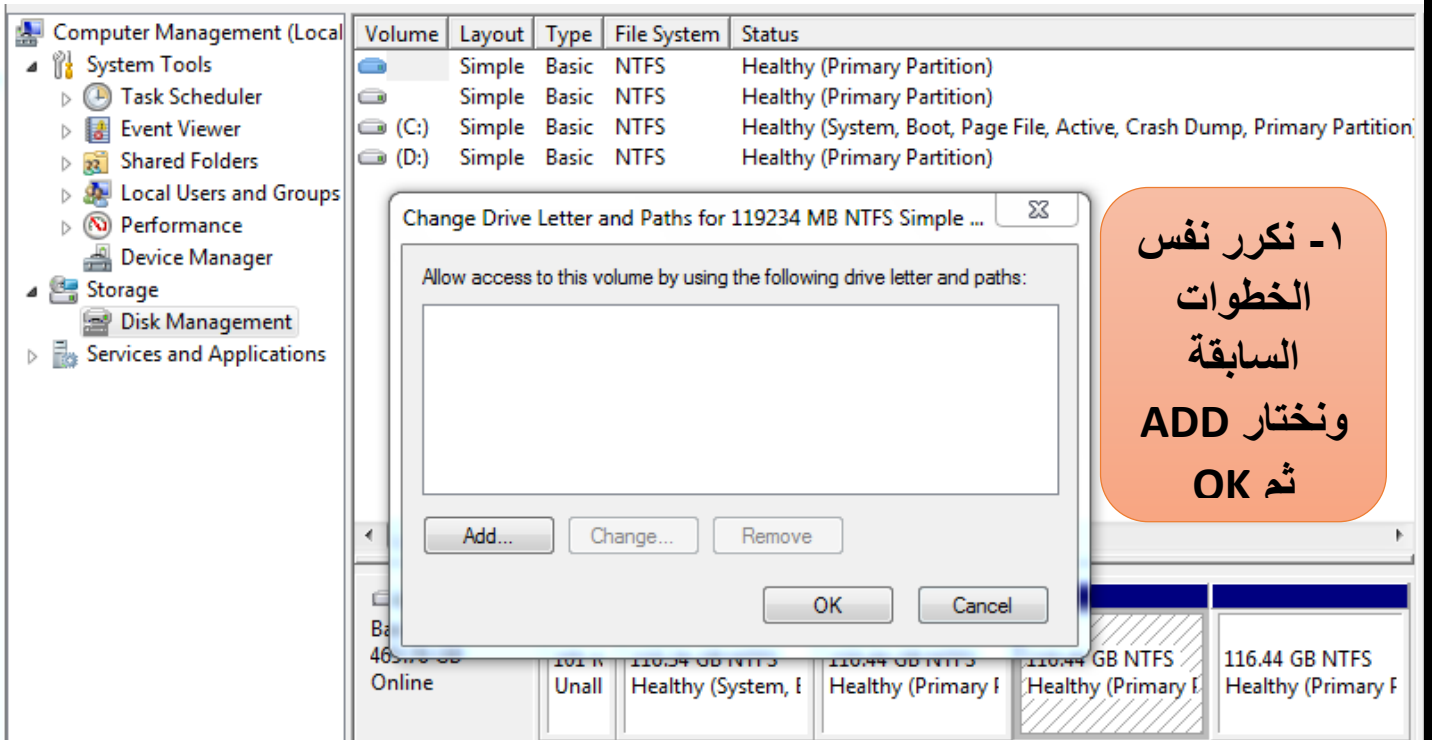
Computer Management (Local
System Tools
Task Scheduler
Event Viewer
Shared Folders
Local Users and Groups
Performance
Device Manager
Storage
Disk Management
Services and Applications

| Volume | Layout | Type | File System | Status |
|---|---|---|---|---|
| | Simple | Basic | NTFS | Healthy (Primary Partition) |
| | Simple | Basic | NTFS | Healthy (Primary Partition) |
| (C:) | Simple | Basic | NTFS | Healthy (System, Boot, Page File, Active, Crash Dump, Primary Partition) |
| (D:) | Simple | Basic | NTFS | Healthy (Primary Partition) |

Change Drive Letter and Paths for 119234 MB NTFS Simple ...

Allow access to this volume by using the following drive letter and paths:

Add...
Change...
Remove

OK
Cancel

١- نكرر نفس الخطوات السابقة ونختار ADD ثم OK

Ba
465.76 GB
Online

101 M
Unall

116.54 GB NTFS
Healthy (System, B

116.44 GB NTFS
Healthy (Primary P

116.44 GB NTFS
Healthy (Primary P

116.44 GB NTFS
Healthy (Primary P